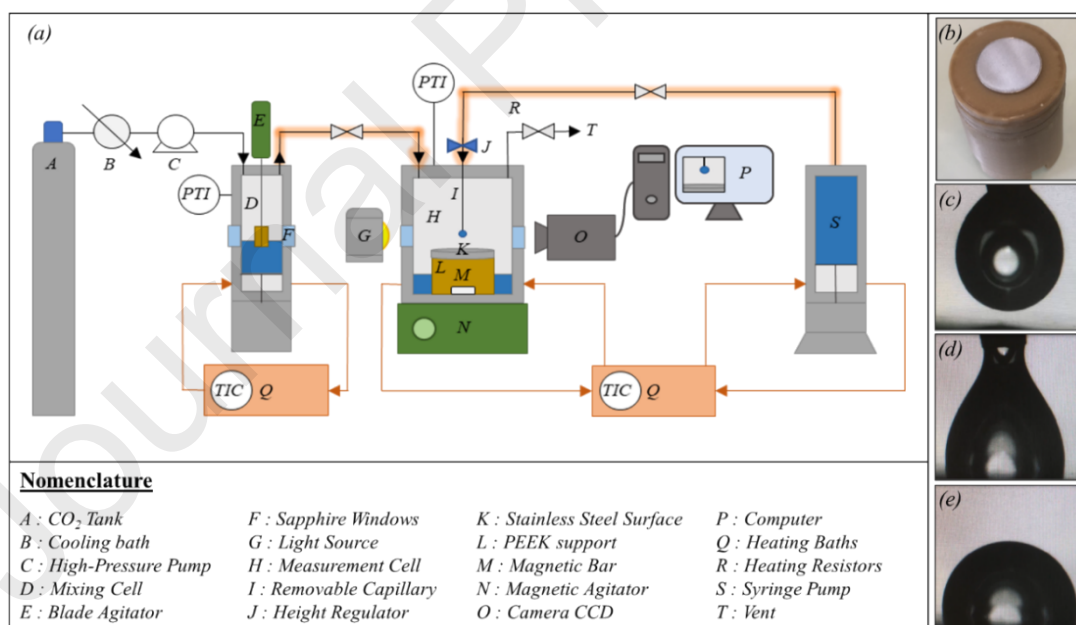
(a)

PTI

A B C E PTI D F G H I J K L M N O P PTI R T S TIC Q TIC Q

(b)

(c)

(d)

(e)

Journal P

Nomenclature

A : $CO_2$ Tank
B : Cooling bath
C : High-Pressure Pump
D : Mixing Cell
E : Blade Agitator

F : Sapphire Windows
G : Light Source
H : Measurement Cell
I : Removable Capillary
J : Height Regulator

K : Stainless Steel Surface
L : PEEK support
M : Magnetic Bar
N : Magnetic Agitator
O : Camera CCD

P : Computer
Q : Heating Baths
R : Heating Resistors
S : Syringe Pump
T : Vent